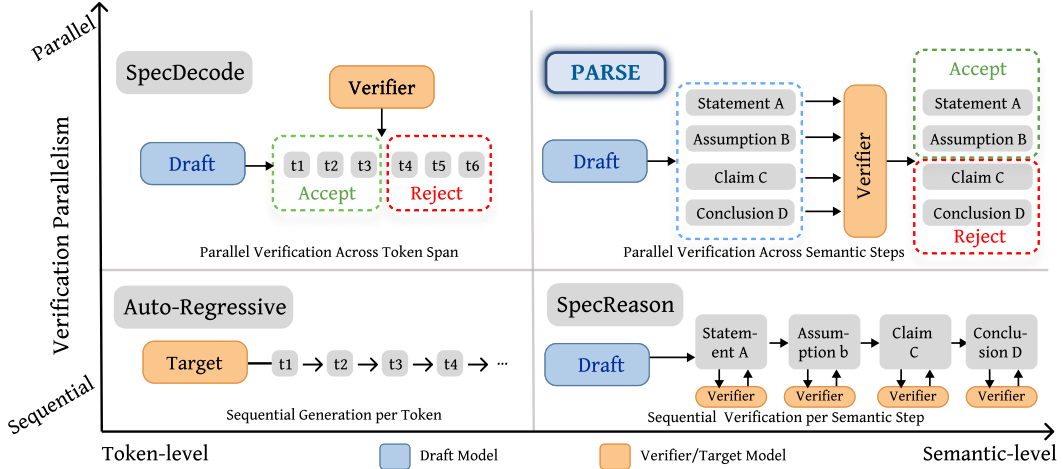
Parallel

Verification Parallelism

Sequential

SpecDecode

Verifier

Draft

t1 t2 t3 t4 t5 t6

Accept

Reject

Parallel Verification Across Token Span

PARSE

Draft

Statement A

Assumption B

Claim C

Conclusion D

Verifier

Accept

Statement A

Assumption B

Claim C

Conclusion D

Reject

Parallel Verification Across Semantic Steps

Auto-Regressive

Target

t1 → t2 → t3 → t4 → ···

Sequential Generation per Token

SpecReason

Draft

Statement A

Assumption b

Claim C

Conclusion D

Verifier

Verifier

Verifier

Verifier

Sequential Verification per Semantic Step

Token-level

Draft Model

Verifier/Target Model

Semantic-level